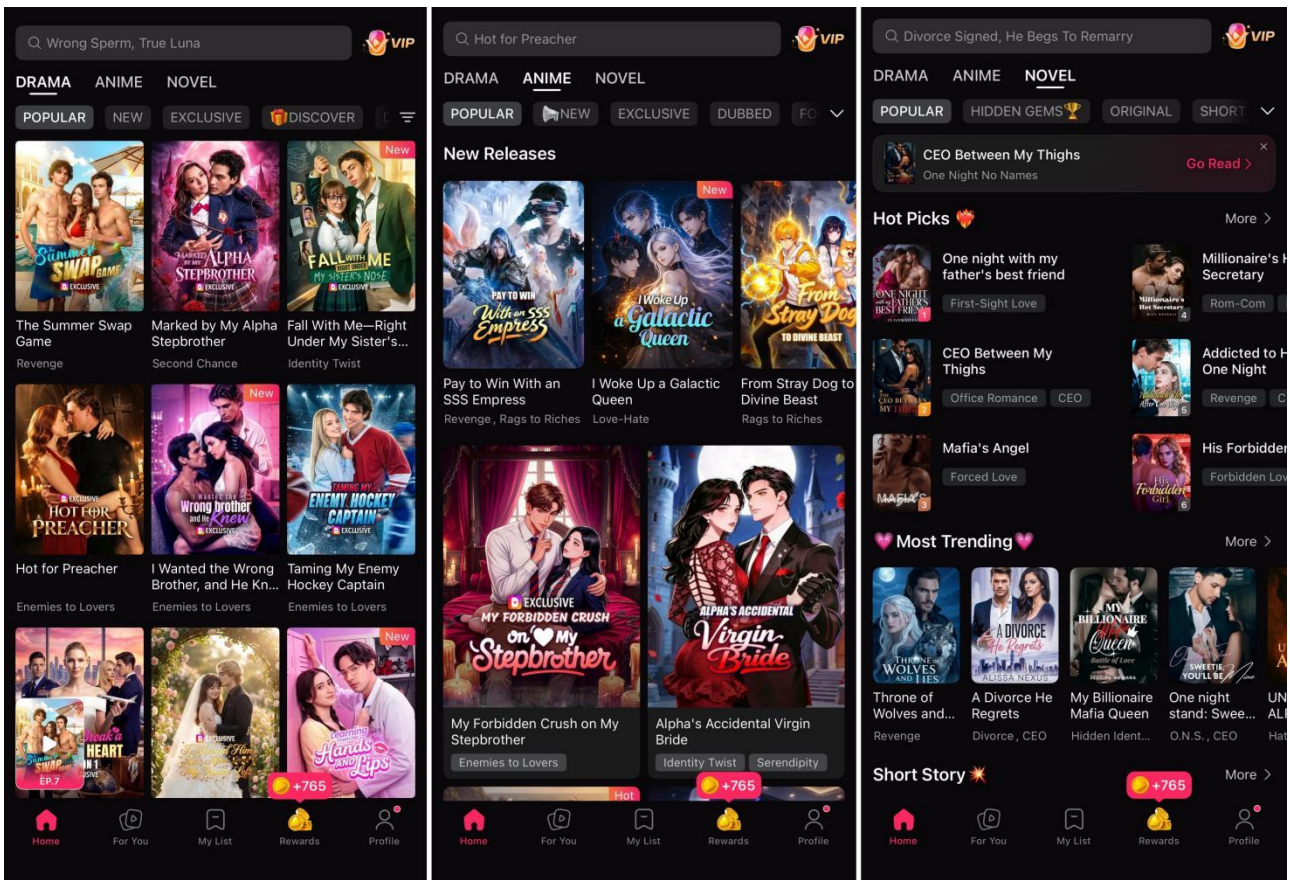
Wrong Sperm, True Luna

VIP

DRAMA ANIME NOVEL

POPULAR NEW EXCLUSIVE DISCOVER

New

Summer SWAP GAME EXCLUSIVE

MARKED BY MY ALPHA STEPBROTHER EXCLUSIVE

FALL WITH ME MY SISTER'S NOSE EXCLUSIVE

The Summer Swap Game
Revenge

Marked by My Alpha Stepbrother
Second Chance

Fall With Me—Right Under My Sister's...
Identity Twist

New

EXCLUSIVE HOT FOR PREACHER

I Wanted the Wrong brother and He Knew EXCLUSIVE

TAMING MY ENEMY HOCKEY CAPTAIN EXCLUSIVE

Hot for Preacher
Enemies to Lovers

I Wanted the Wrong Brother, and He Kn...
Enemies to Lovers

Taming My Enemy Hockey Captain
Enemies to Lovers

New

HEART

EP.7

EXCLUSIVE

Hands AND Lips

+765

Home For You My List Rewards Profile

Hot for Preacher

VIP

DRAMA ANIME NOVEL

POPULAR NEW EXCLUSIVE DUBBED FO

New Releases

New

PAY TO WIN With an SSS Empress

I Woke Up a Galactic Queen

From Stray Dog TO DIVINE BEAST

Pay to Win With an SSS Empress
Revenge , Rags to Riches

I Woke Up a Galactic Queen
Love-Hate

From Stray Dog to Divine Beast
Rags to Riches

EXCLUSIVE MY FORBIDDEN CRUSH on My Stepbrother

ALPHA'S ACCIDENTAL Virgin Bride

My Forbidden Crush on My Stepbrother
Enemies to Lovers

Alpha's Accidental Virgin Bride
Identity Twist Serendipity

Hot

+765

Home For You My List Rewards Profile

Divorce Signed, He Begs To Remarry

VIP

DRAMA ANIME NOVEL

POPULAR HIDDEN GEMS ORIGINAL SHORT

CEO Between My Thighs
One Night No Names
Go Read >

Hot Picks
More >

One night with my father's best friend
First-Sight Love

Millionaire's H Secretary
Rom-Com

CEO Between My Thighs
Office Romance CEO

Addicted to H One Night
Revenge C

Mafia's Angel
Forced Love

His Forbidden
Forbidden Lov

Most Trending
More >

THRONE OF WOLVES AND LIES

A DIVORCE He Regrets ALISSA NEXUS

MY BILLIONAIRE Mafia Queen

SWEETIE YOU'LL BE Mine

Throne of Wolves and...
Revenge

A Divorce He Regrets
Divorce , CEO

My Billionaire Mafia Queen
Hidden Ident...

One night stand: Swee...
O.N.S. , CEO

UN AL
Hat

Short Story
More >

+765

Home For You My List Rewards Profile